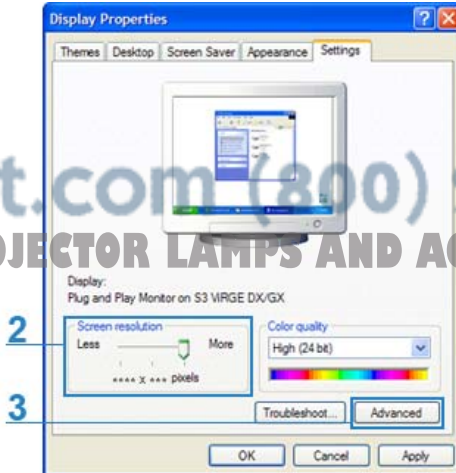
Display Properties

Themes | Desktop | Screen Saver | Appearance | Settings

t.com (800)

OJECTOR LAMPS AND AC

Display:
Plug and Play Monitor on S3 VIRGE DX/GX

2

Screen resolution
Less More
**** x *** pixels

Color quality
High (24 bit)

3

Troubleshoot...
Advanced

OK
Cancel
Apply